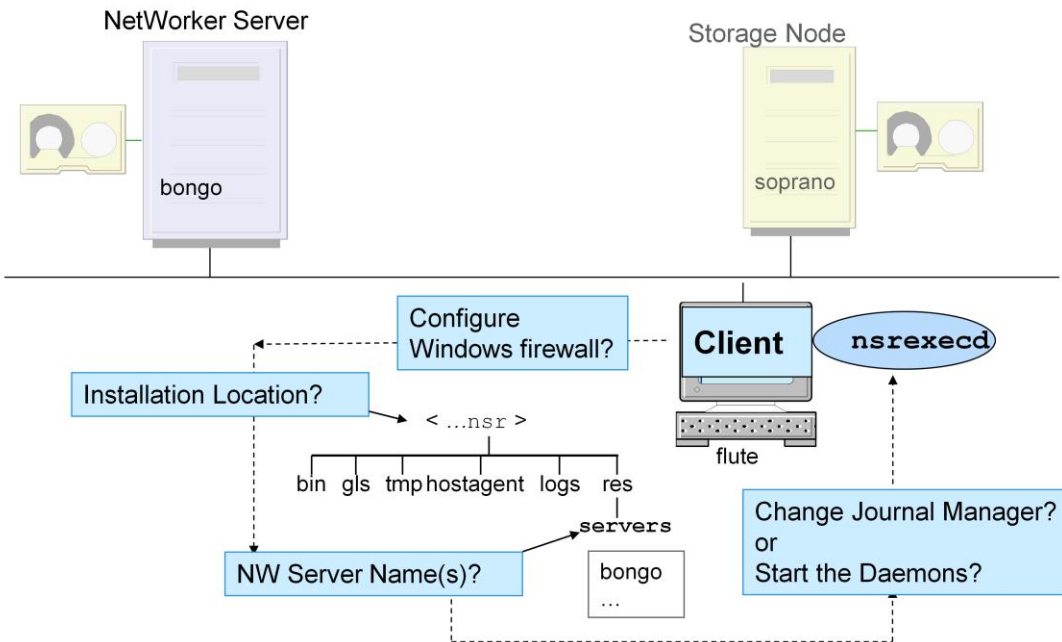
NetWorker Server

bongo

Storage Node

soprano

Configure Windows firewall?

Client

nsrexecd

Installation Location?

< …nsr >

bin gls tmp hostagent logs res

servers

flute

NW Server Name(s)?

bongo
…

Change Journal Manager?
or
Start the Daemons?